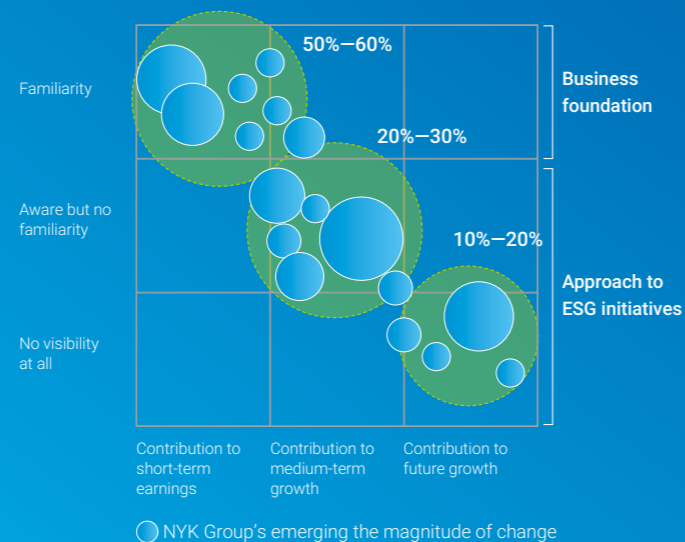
Familiarity

Aware but no familiarity

No visibility at all

50%—60%

20%—30%

10%—20%

Business foundation

Approach to ESG initiatives

Contribution to short-term earnings

Contribution to medium-term growth

Contribution to future growth

NYK Group's emerging the magnitude of change